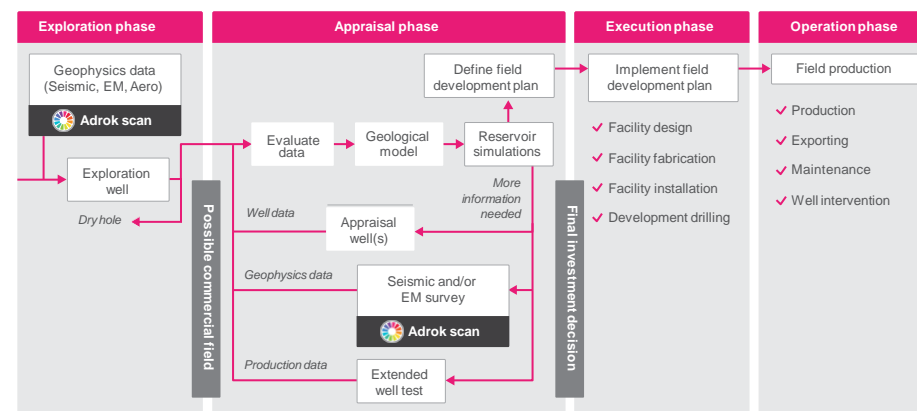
Exploration phase

Geophysics data (Seismic, EM, Aero)

Adrok scan

Exploration well

Dry hole

Possible commercial field

Appraisal phase

Define field development plan

Evaluate data

Geological model

Reservoir simulations

More information needed

Well data

Appraisal well(s)

Geophysics data

Seismic and/or EM survey

Adrok scan

Production data

Extended well test

Final investment decision

Execution phase

Implement field development plan

Facility design

Facility fabrication

Facility installation

Development drilling

Operation phase

Field production

Production

Exporting

Maintenance

Well intervention